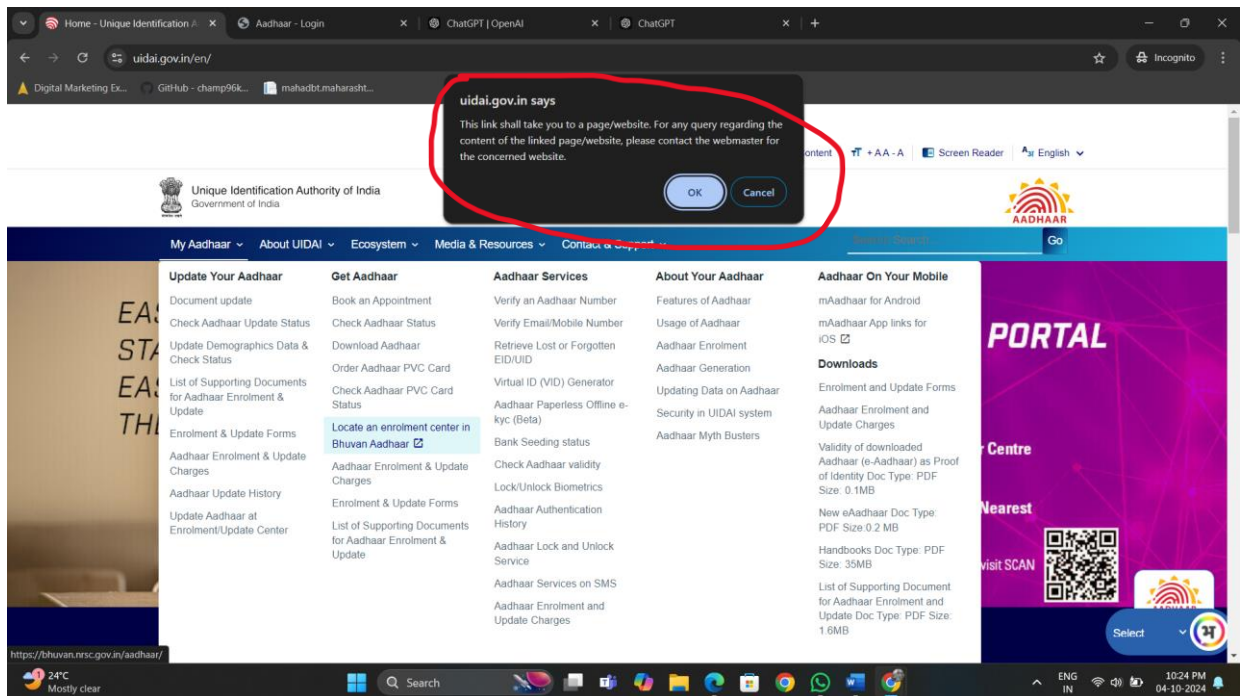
Home - Unique Identification A ×
Aadhaar - Login ×
ChatGPT | OpenAI ×
ChatGPT ×
+

uidai.gov.in/en/
Incognito

Digital Marketing Ex...
GitHub - champ96k...
mahadbt.maharasht...

uidai.gov.in says
This link shall take you to a page/website. For any query regarding the content of the linked page/website, please contact the webmaster for the concerned website.
OK
Cancel

ontent
+AA-A
Screen Reader
English

Unique Identification Authority of India
Government of India

AADHAAR

My Aadhaar
About UIDAI
Ecosystem
Media & Resources
Contact & Support
Search Search
Go

Update Your Aadhaar
Document update
Check Aadhaar Update Status
Update Demographics Data & Check Status
List of Supporting Documents for Aadhaar Enrolment & Update
Enrolment & Update Forms
Aadhaar Enrolment & Update Charges
Aadhaar Update History
Update Aadhaar at Enrolment/Update Center

Get Aadhaar
Book an Appointment
Check Aadhaar Status
Download Aadhaar
Order Aadhaar PVC Card
Check Aadhaar PVC Card Status
Locate an enrolment center in Bhuvan Aadhaar
Aadhaar Enrolment & Update Charges
Enrolment & Update Forms
List of Supporting Documents for Aadhaar Enrolment & Update

Aadhaar Services
Verify an Aadhaar Number
Verify Email/Mobile Number
Retrieve Lost or Forgotten EID/UID
Virtual ID (VID) Generator
Aadhaar Paperless Offline e-kyc (Beta)
Bank Seeding status
Check Aadhaar validity
Lock/Unlock Biometrics
Aadhaar Authentication History
Aadhaar Lock and Unlock Service
Aadhaar Services on SMS
Aadhaar Enrolment and Update Charges

About Your Aadhaar
Features of Aadhaar
Usage of Aadhaar
Aadhaar Enrolment
Aadhaar Generation
Updating Data on Aadhaar
Security in UIDAI system
Aadhaar Myth Busters

Aadhaar On Your Mobile
mAadhaar for Android
mAadhaar App links for iOS
Downloads
Enrolment and Update Forms
Aadhaar Enrolment and Update Charges
Validity of downloaded Aadhaar (e-Aadhaar) as Proof of Identity Doc Type: PDF Size: 0.1MB
New eAadhaar Doc Type: PDF Size:0.2 MB
Handbooks Doc Type: PDF Size: 35MB
List of Supporting Document for Aadhaar Enrolment and Update Doc Type: PDF Size: 1.6MB

EA
STA
EA
THI

PORTAL
r Centre
Nearest
visit SCAN

Select

https://bhuvan.nrsc.gov.in/aadhaar/
24°C
Mostly clear
Search
ENG IN
10:24 PM
04-10-2024